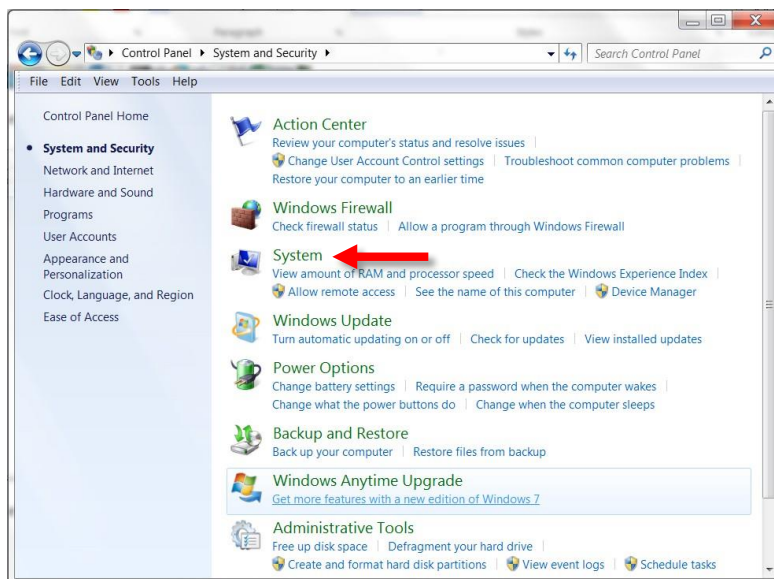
Control Panel ▸ System and Security ▸

Search Control Panel

File Edit View Tools Help

Control Panel Home

System and Security

Network and Internet

Hardware and Sound

Programs

User Accounts

Appearance and Personalization

Clock, Language, and Region

Ease of Access

Action Center

Review your computer's status and resolve issues | Change User Account Control settings | Troubleshoot common computer problems | Restore your computer to an earlier time

Windows Firewall

Check firewall status | Allow a program through Windows Firewall

System

View amount of RAM and processor speed | Check the Windows Experience Index | Allow remote access | See the name of this computer | Device Manager

Windows Update

Turn automatic updating on or off | Check for updates | View installed updates

Power Options

Change battery settings | Require a password when the computer wakes | Change what the power buttons do | Change when the computer sleeps

Backup and Restore

Back up your computer | Restore files from backup

Windows Anytime Upgrade

Get more features with a new edition of Windows 7

Administrative Tools

Free up disk space | Defragment your hard drive | Create and format hard disk partitions | View event logs | Schedule tasks